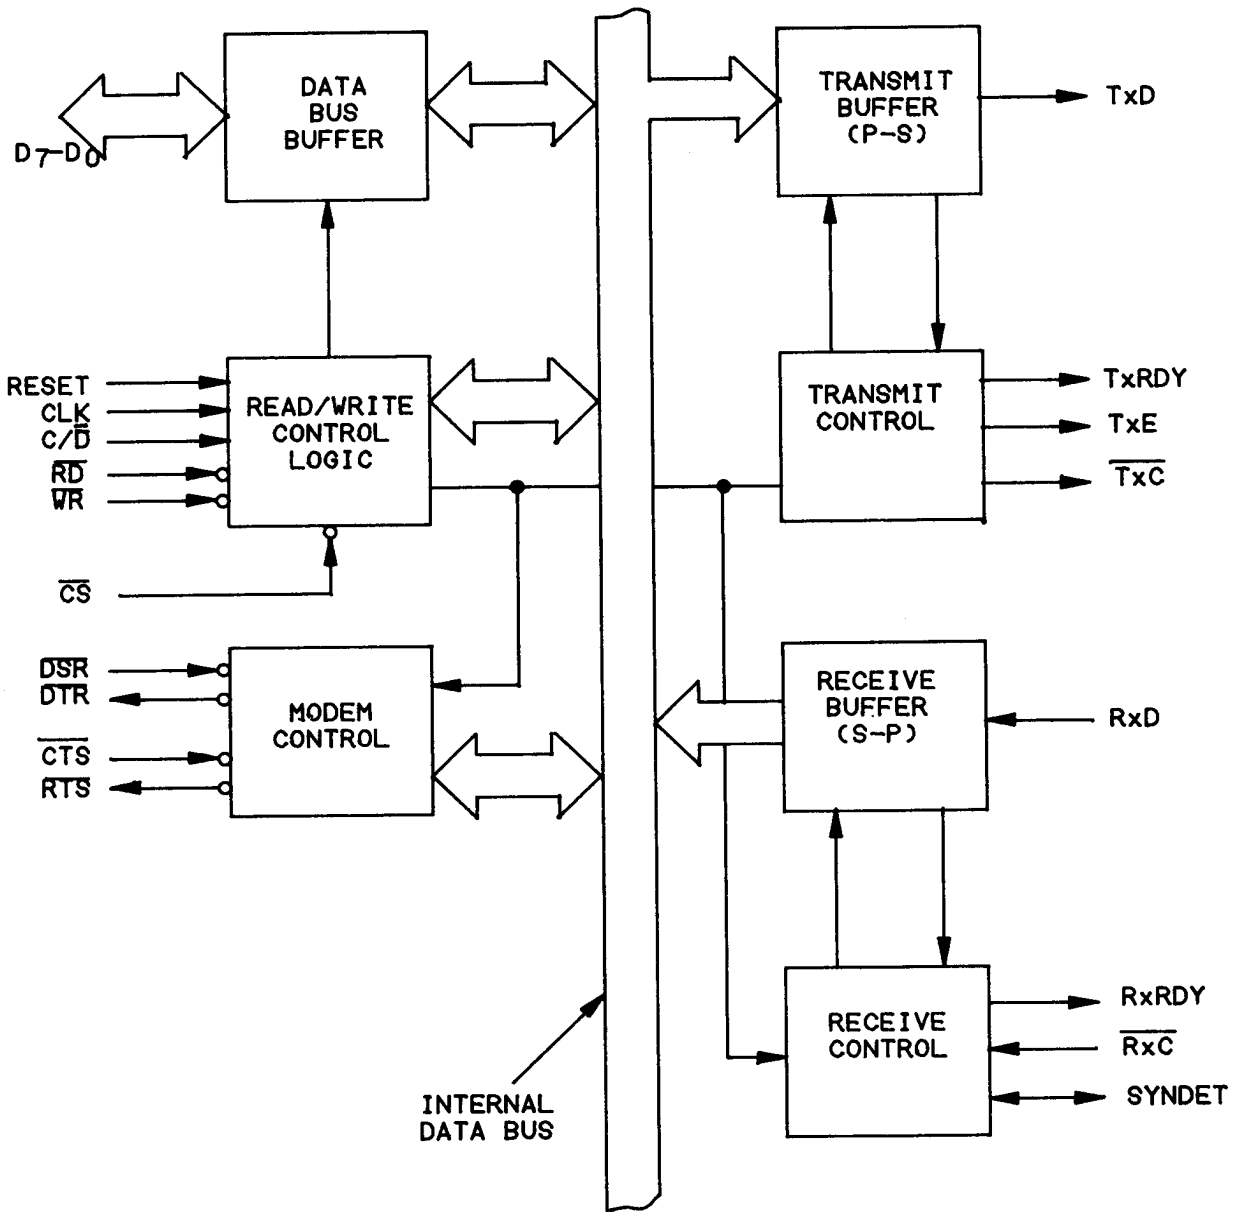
DATA BUS BUFFER

$D_7-D_0$

TRANSMIT BUFFER (P-S)

TxD

RESET
CLK
$C/\overline{D}$
$\overline{RD}$
$\overline{WR}$

READ/WRITE CONTROL LOGIC

$\overline{CS}$

TRANSMIT CONTROL

TxRDY
TxE
$\overline{TxC}$

$\overline{DSR}$
$\overline{DTR}$
$\overline{CTS}$
$\overline{RTS}$

MODEM CONTROL

RECEIVE BUFFER (S-P)

RxD

RECEIVE CONTROL

RxRDY
$\overline{RxC}$
SYNDET

INTERNAL DATA BUS